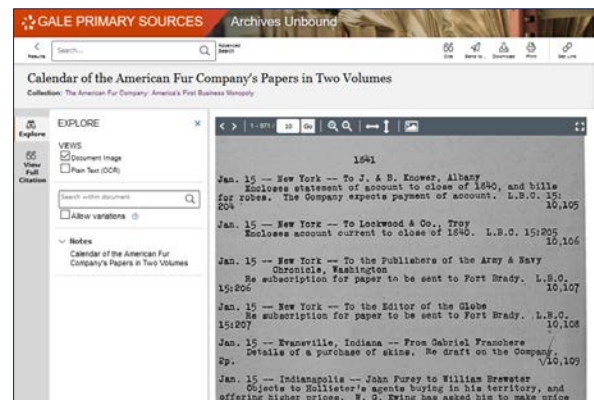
GALE PRIMARY SOURCES | Archives Unbound

Results

Search...

Advanced Search

Cite | Send to... | Download | Print | Get Link

Calendar of the American Fur Company's Papers in Two Volumes

Collection: The American Fur Company: America's First Business Monopoly

Explore

View Full Citation

EXPLORE

VIEWS

Document Image

Plain Text (OCR)

Search within document

Allow variations

Notes

Calendar of the American Fur Company's Papers in Two Volumes

1 - 971 | 10 | Go

1841

Jan. 15 -- New York -- To J. & B. Knower, Albany
Encloses statement of account to close of 1840, and bills for robes. The Company expects payment of account. L.B.O. 15:204 10,105

Jan. 15 -- New York -- To Lockwood & Co., Troy
Encloses account current to close of 1840. L.B.O. 15:205 10,106

Jan. 15 -- New York -- To the Publishers of the Army & Navy Chronicle, Washington
Re subscription for paper to be sent to Fort Brady. L.B.O. 15:206 10,107

Jan. 15 -- New York -- To the Editor of the Globe
Re subscription for paper to be sent to Fort Brady. L.B.O. 15:207 10,108

Jan. 15 -- Evansville, Indiana -- From Gabriel Franchere
Details of a purchase of skins. Re draft on the Company. 2p. 10,109

Jan. 15 -- Indianapolis -- John Furey to William Brewster
Objects to Hollister's agents buying in his territory, and offering higher prices. W. G. Ewing has asked him to make price